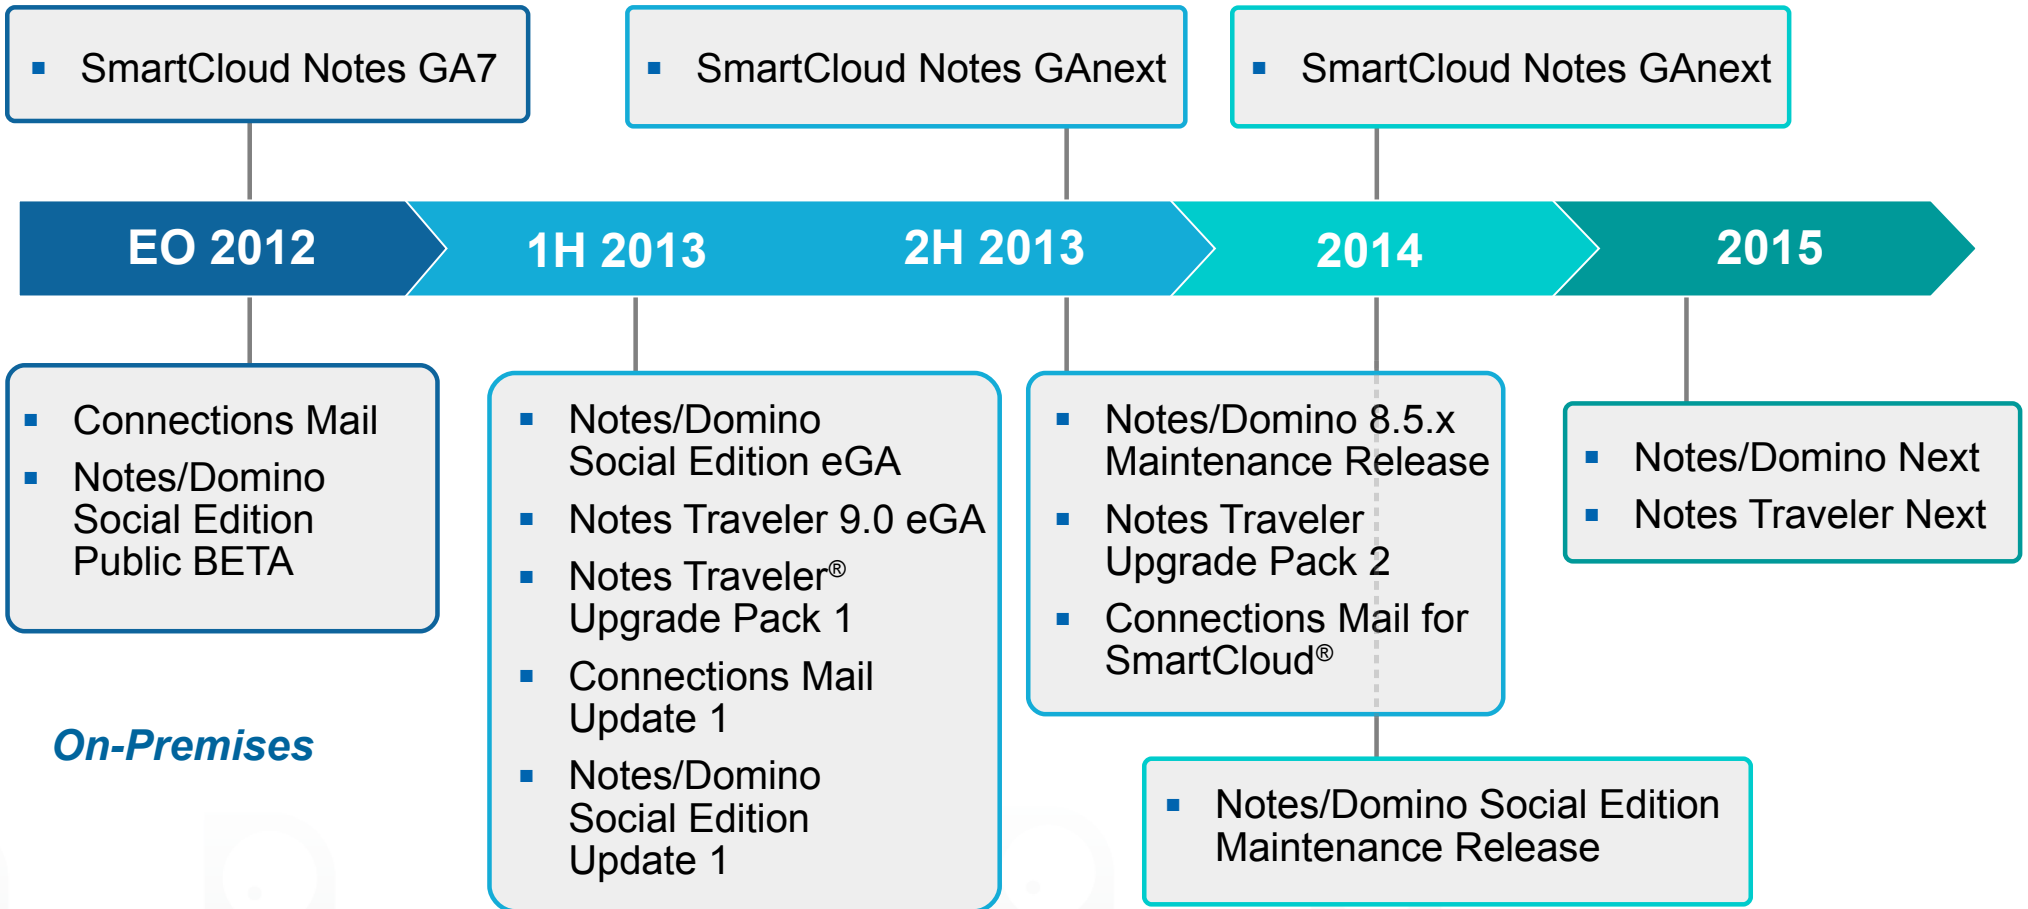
▪ SmartCloud Notes GA7

▪ SmartCloud Notes GAnext

▪ SmartCloud Notes GAnext

EO 2012

1H 2013

2H 2013

2014

2015

▪ Connections Mail
▪ Notes/Domino Social Edition Public BETA

▪ Notes/Domino Social Edition eGA
▪ Notes Traveler 9.0 eGA
▪ Notes Traveler® Upgrade Pack 1
▪ Connections Mail Update 1
▪ Notes/Domino Social Edition Update 1

▪ Notes/Domino 8.5.x Maintenance Release
▪ Notes Traveler Upgrade Pack 2
▪ Connections Mail for SmartCloud®

▪ Notes/Domino Next
▪ Notes Traveler Next

On-Premises

▪ Notes/Domino Social Edition Maintenance Release